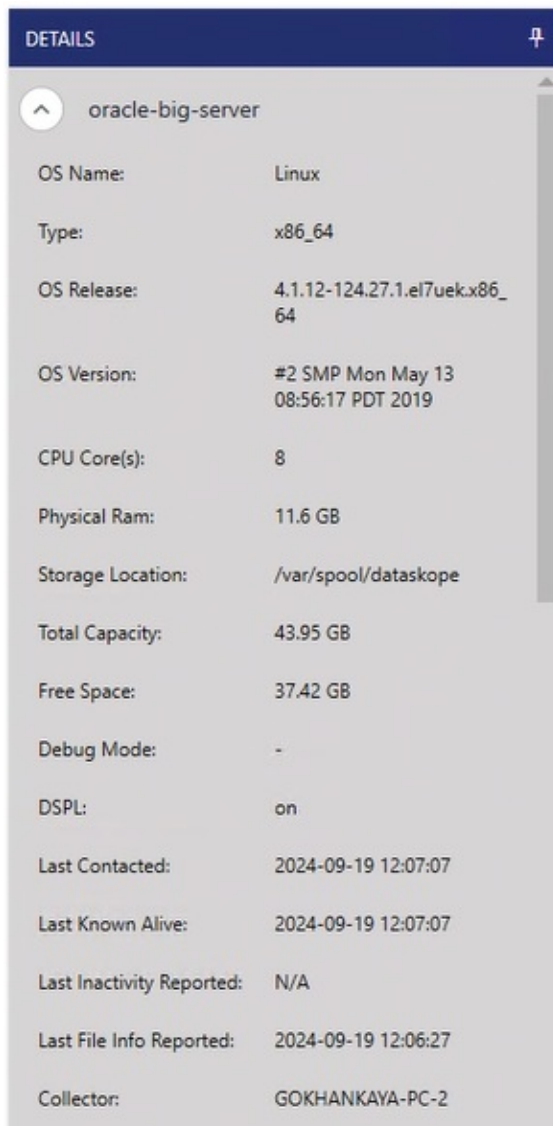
DETAILS

oracle-big-server

| | |
|---|---|
| OS Name: | Linux |
| Type: | x86_64 |
| OS Release: | 4.1.12-124.27.1.el7uek.x86_64 |
| OS Version: | #2 SMP Mon May 13 08:56:17 PDT 2019 |
| CPU Core(s): | 8 |
| Physical Ram: | 11.6 GB |
| Storage Location: | /var/spool/dataskope |
| Total Capacity: | 43.95 GB |
| Free Space: | 37.42 GB |
| Debug Mode: | - |
| DSPL: | on |
| Last Contacted: | 2024-09-19 12:07:07 |
| Last Known Alive: | 2024-09-19 12:07:07 |
| Last Inactivity Reported: | N/A |
| Last File Info Reported: | 2024-09-19 12:06:27 |
| Collector: | GOKHANKAYA-PC-2 |